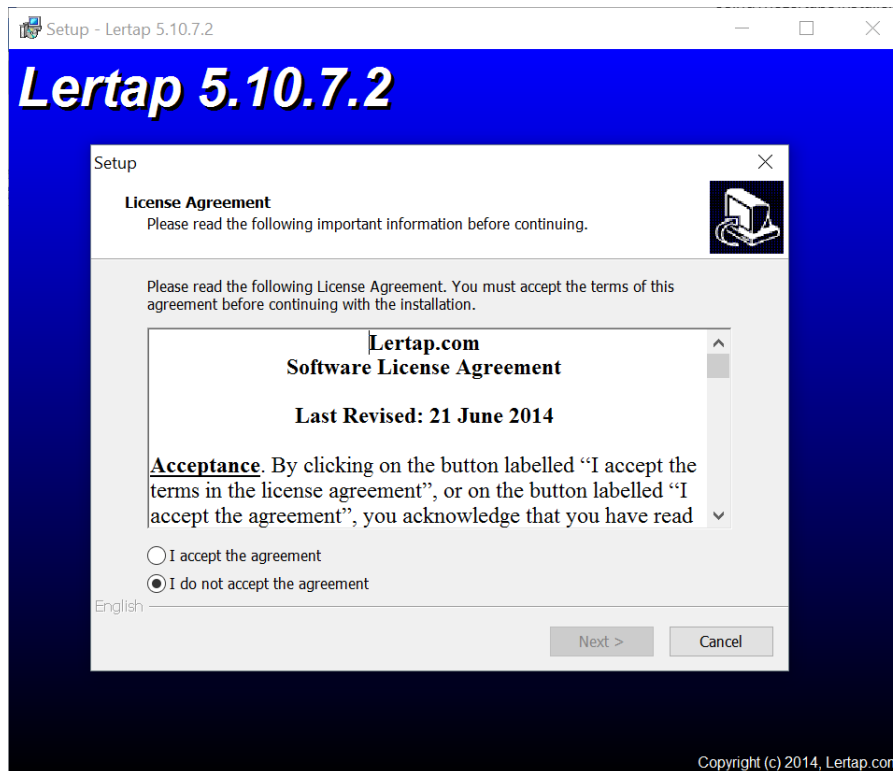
Setup - Lertap 5.10.7.2

Lertap 5.10.7.2

Setup

License Agreement
Please read the following important information before continuing.

Please read the following License Agreement. You must accept the terms of this agreement before continuing with the installation.

Lertap.com
Software License Agreement

Last Revised: 21 June 2014

Acceptance. By clicking on the button labelled “I accept the terms in the license agreement”, or on the button labelled “I accept the agreement”, you acknowledge that you have read

I accept the agreement
I do not accept the agreement

English

Next >
Cancel

Copyright (c) 2014, Lertap.com